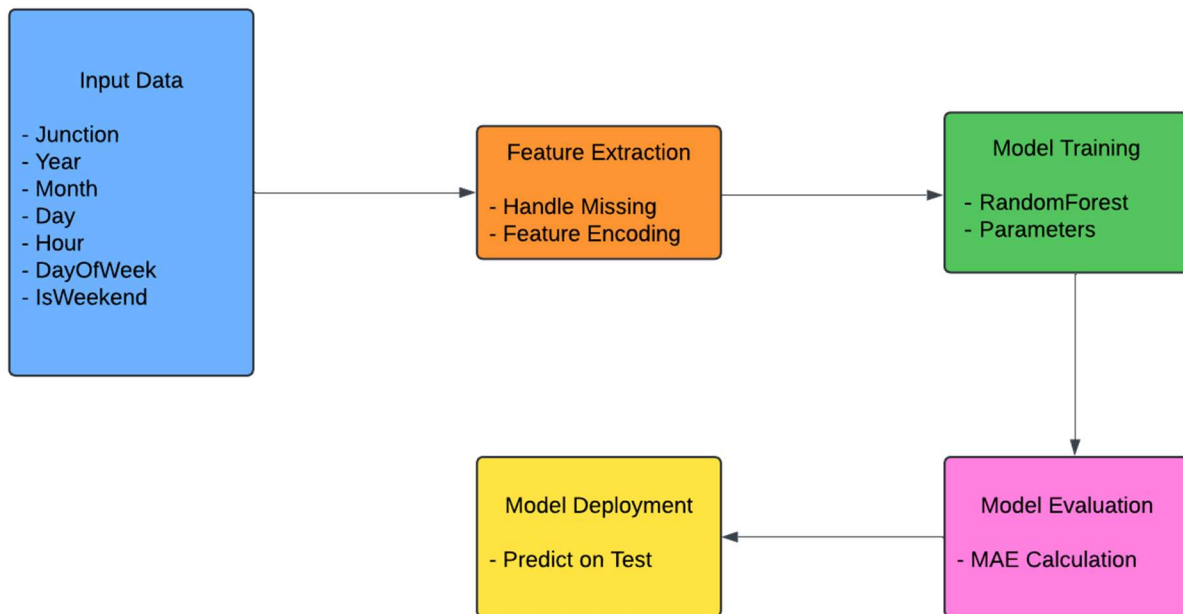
Input Data

- Junction
- Year
- Month
- Day
- Hour
- DayOfWeek
- IsWeekend

Feature Extraction

- Handle Missing
- Feature Encoding

Model Training

- RandomForest
- Parameters

Model Evaluation

- MAE Calculation

Model Deployment

- Predict on Test